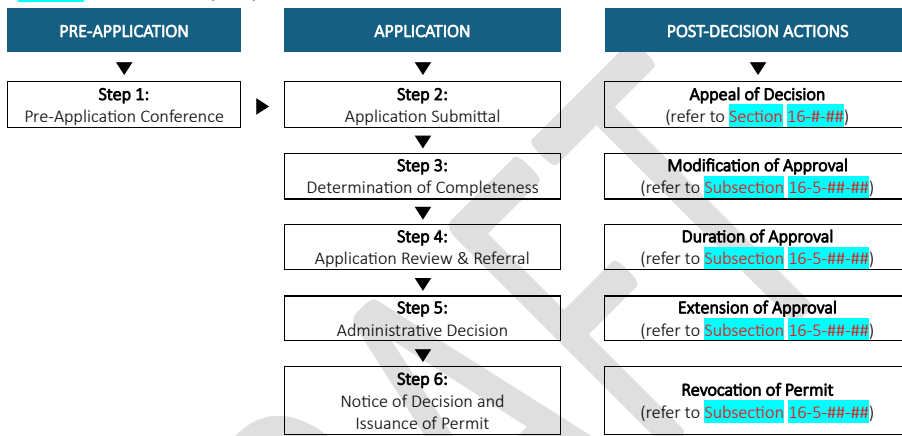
PRE-APPLICATION

Step 1:
Pre-Application Conference

APPLICATION

Step 2:
Application Submittal

Step 3:
Determination of Completeness

Step 4:
Application Review & Referral

Step 5:
Administrative Decision

Step 6:
Notice of Decision and Issuance of Permit

POST-DECISION ACTIONS

Appeal of Decision
(refer to Section 16-#-##)

Modification of Approval
(refer to Subsection 16-5-##-##)

Duration of Approval
(refer to Subsection 16-5-##-##)

Extension of Approval
(refer to Subsection 16-5-##-##)

Revocation of Permit
(refer to Subsection 16-5-##-##)